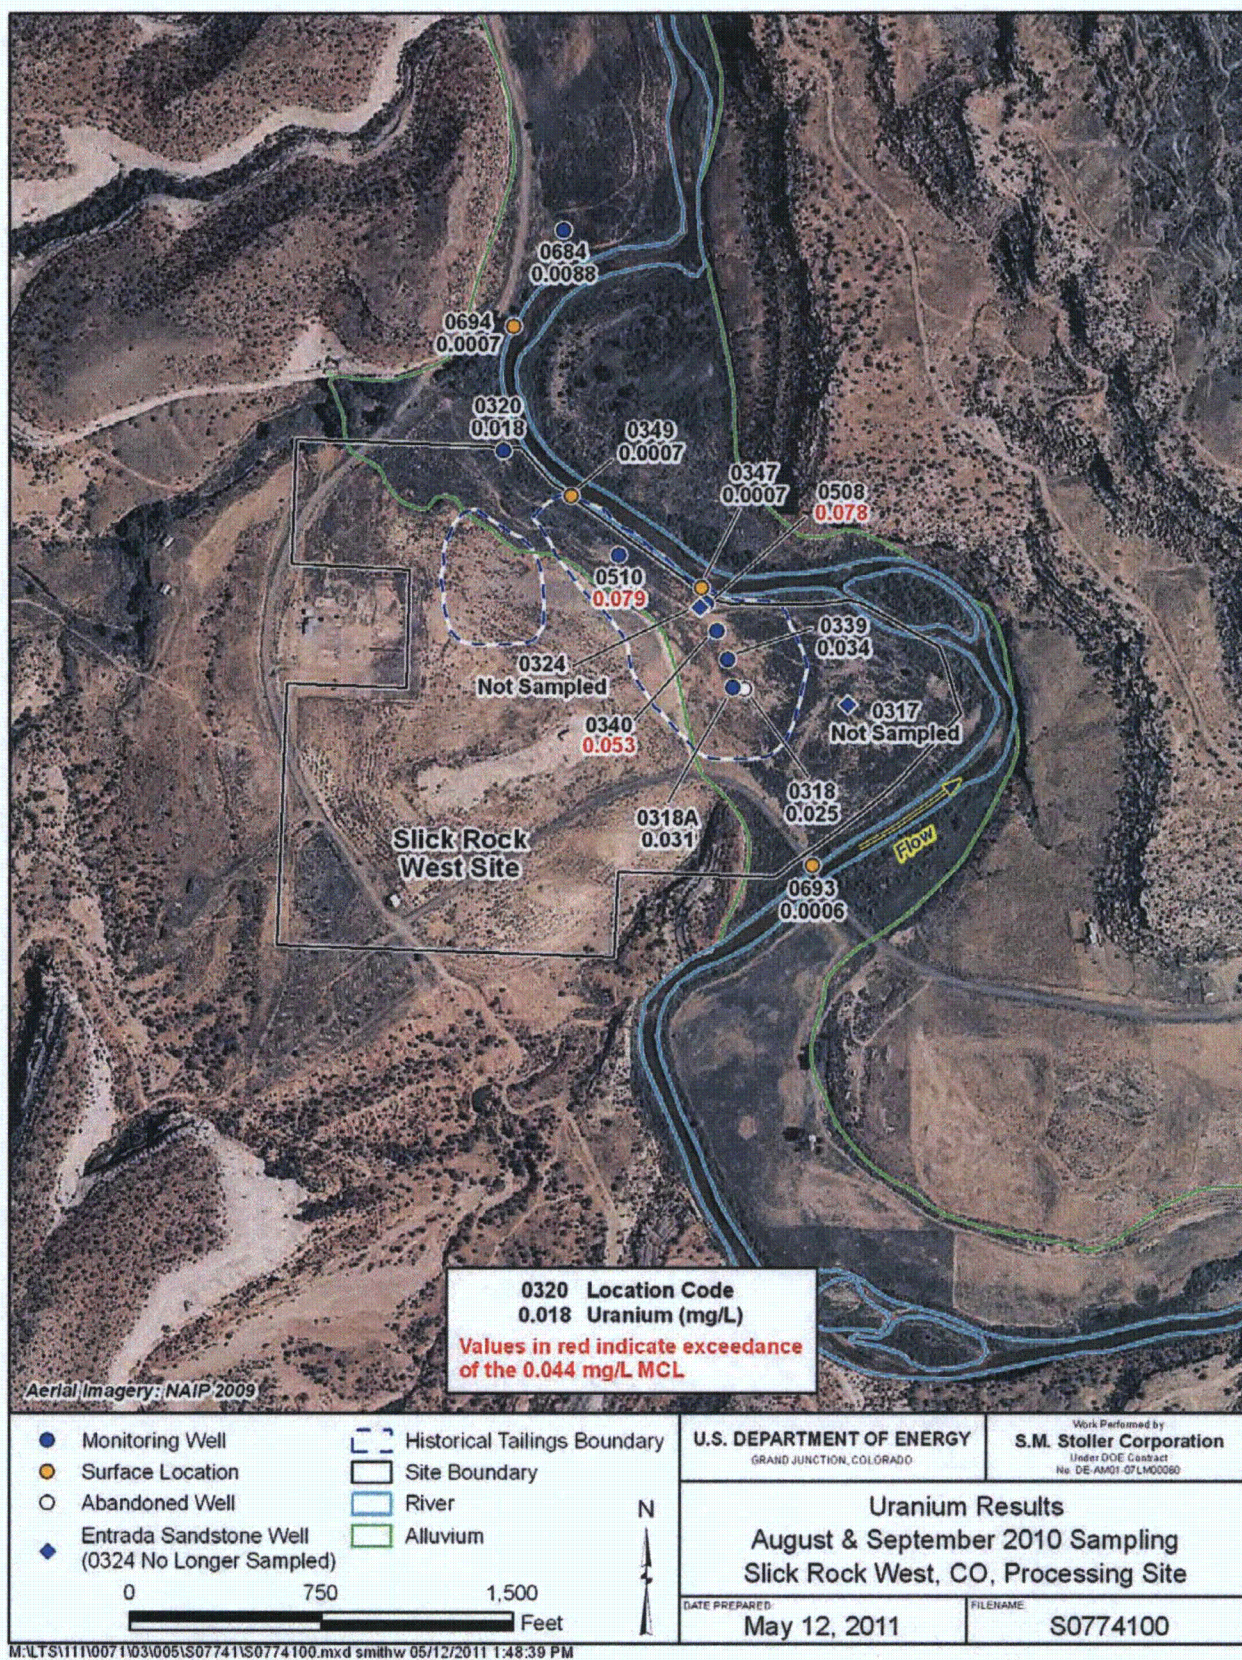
0684
0.0088

0694
0.0007

0320
0.018

0349
0.0007

0347
0.0007

0508
0.078

0510
0.079

0339
0.034

0324
Not Sampled

0340
0.053

0317
Not Sampled

0318
0.025

0318A
0.031

Slick Rock
West Site

Flow

0693
0.0006

0320 Location Code
0.018 Uranium (mg/L)
Values in red indicate exceedance of the 0.044 mg/L MCL

Aerial Imagery: NAIP 2009

Monitoring Well
Surface Location
Abandoned Well
Entrada Sandstone Well
(0324 No Longer Sampled)

Historical Tailings Boundary
Site Boundary
River
Alluvium

N

0 750 1,500
Feet

U.S. DEPARTMENT OF ENERGY
GRAND JUNCTION, COLORADO

Work Performed by
S.M. Stoller Corporation
Under DOE Contract
No. DE-AM01-07LM00060

Uranium Results
August & September 2010 Sampling
Slick Rock West, CO, Processing Site

DATE PREPARED:
May 12, 2011

FILENAME:
S0774100

M:\LTS\111\0071\03\005\S07741\S0774100.mxd smithw 05/12/2011 1:48:39 PM